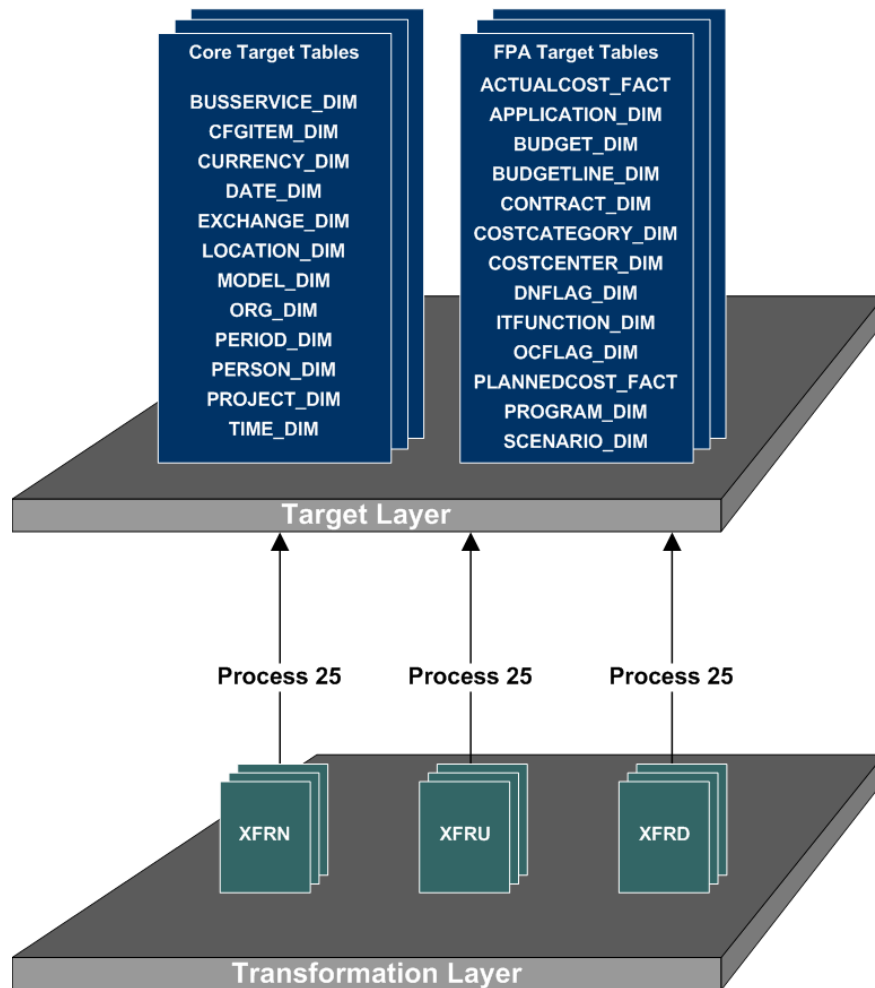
Core Target Tables
BUSSERVICE_DIM
CFGITEM_DIM
CURRENCY_DIM
DATE_DIM
EXCHANGE_DIM
LOCATION_DIM
MODEL_DIM
ORG_DIM
PERIOD_DIM
PERSON_DIM
PROJECT_DIM
TIME_DIM

FPA Target Tables
ACTUALCOST_FACT
APPLICATION_DIM
BUDGET_DIM
BUDGETLINE_DIM
CONTRACT_DIM
COSTCATEGORY_DIM
COSTCENTER_DIM
DNFLAG_DIM
ITFUNCTION_DIM
OCFLAG_DIM
PLANNEDCOST_FACT
PROGRAM_DIM
SCENARIO_DIM

Target Layer

Process 25
Process 25
Process 25

XFRN
XFRU
XFRD

Transformation Layer